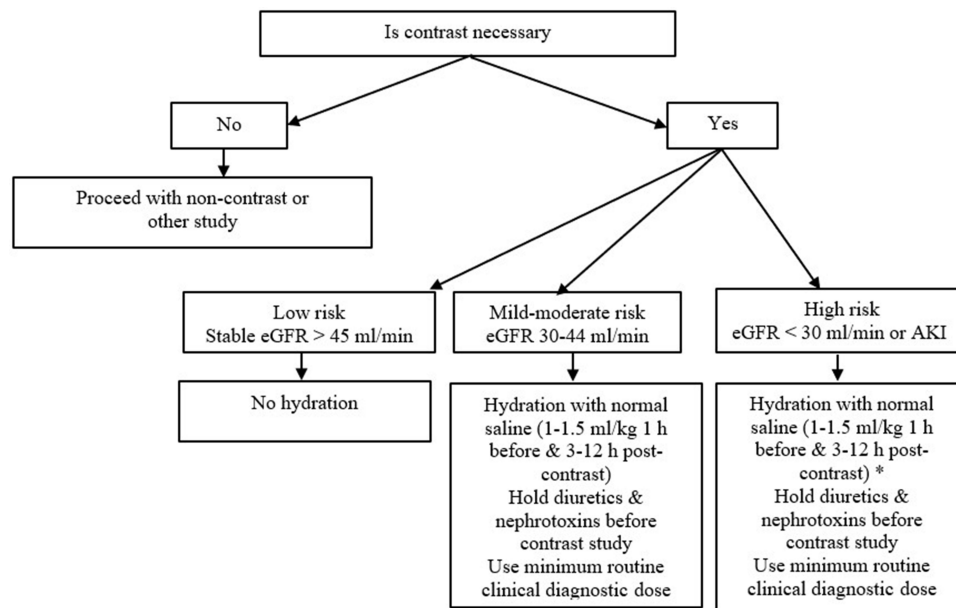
Is contrast necessary

No

Yes

Proceed with non-contrast or other study

Low risk
Stable eGFR > 45 ml/min

Mild-moderate risk
eGFR 30-44 ml/min

High risk
eGFR < 30 ml/min or AKI

No hydration

Hydration with normal saline (1-1.5 ml/kg 1 h before & 3-12 h post-contrast)
Hold diuretics & nephrotoxins before contrast study
Use minimum routine clinical diagnostic dose

Hydration with normal saline (1-1.5 ml/kg 1 h before & 3-12 h post-contrast) *
Hold diuretics & nephrotoxins before contrast study
Use minimum routine clinical diagnostic dose